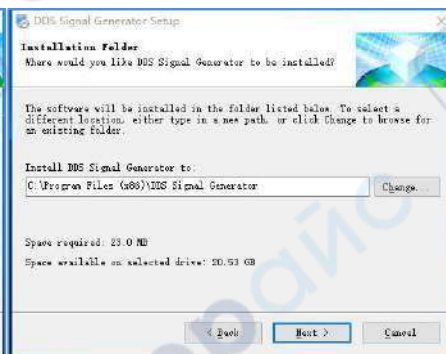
DDS Signal Generator Setup

Installation Folder
Where would you like DDS Signal Generator to be installed?

The software will be installed in the folder listed below. To select a different location, either type in a new path, or click Change to browse for an existing folder.

Install DDS Signal Generator to:

C:\Program Files (x86)\DDS Signal Generator

Change...

Space required: 23.0 MB

Space available on selected drive: 20.53 GB

< Back

Next >

Cancel